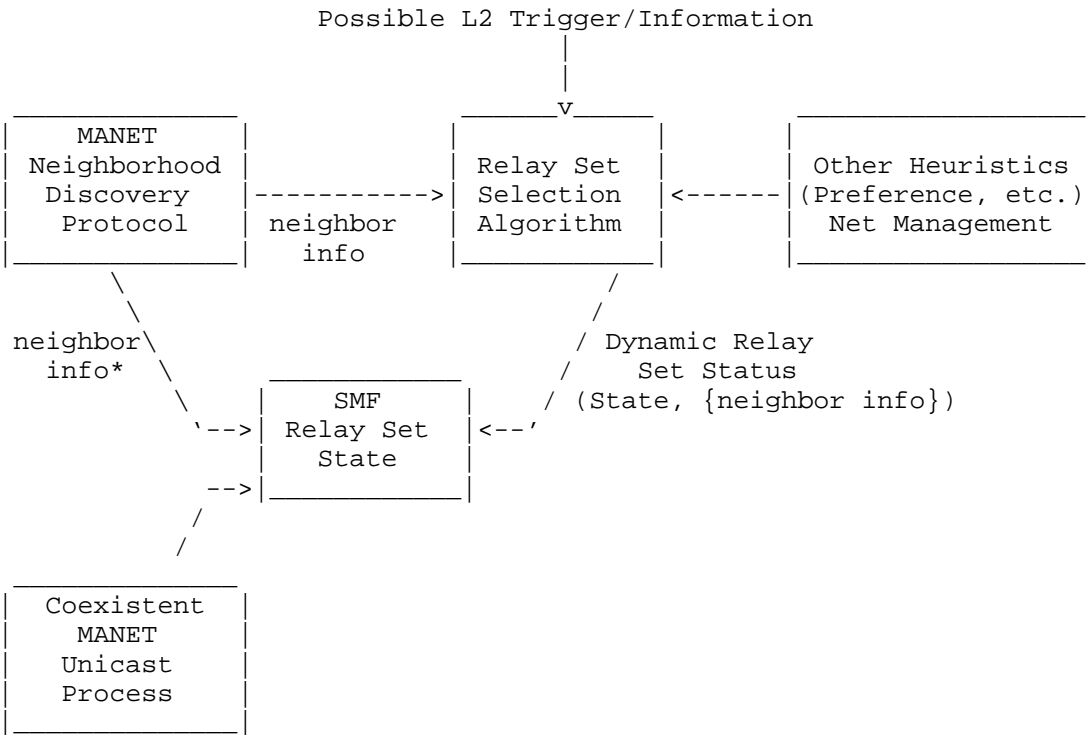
Possible L2 Trigger/Information

MANET Neighborhood Discovery Protocol

neighbor info

Relay Set Selection Algorithm

Other Heuristics (Preference, etc.) Net Management

neighbor info*

Dynamic Relay Set Status (State, {neighbor info})

SMF Relay Set State

Coexistent MANET Unicast Process